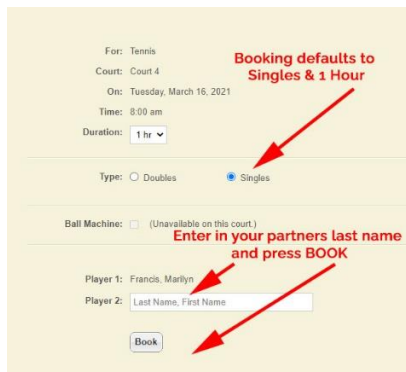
For: Tennis
Court: Court 4
On: Tuesday, March 16, 2021
Time: 8:00 am
Duration: 1 hr

Booking defaults to Singles & 1 Hour

Type: Doubles Singles

Ball Machine: (Unavailable on this court.)

Enter in your partners last name and press BOOK

Player 1: Francis, Marilyn
Player 2: Last Name, First Name

Book